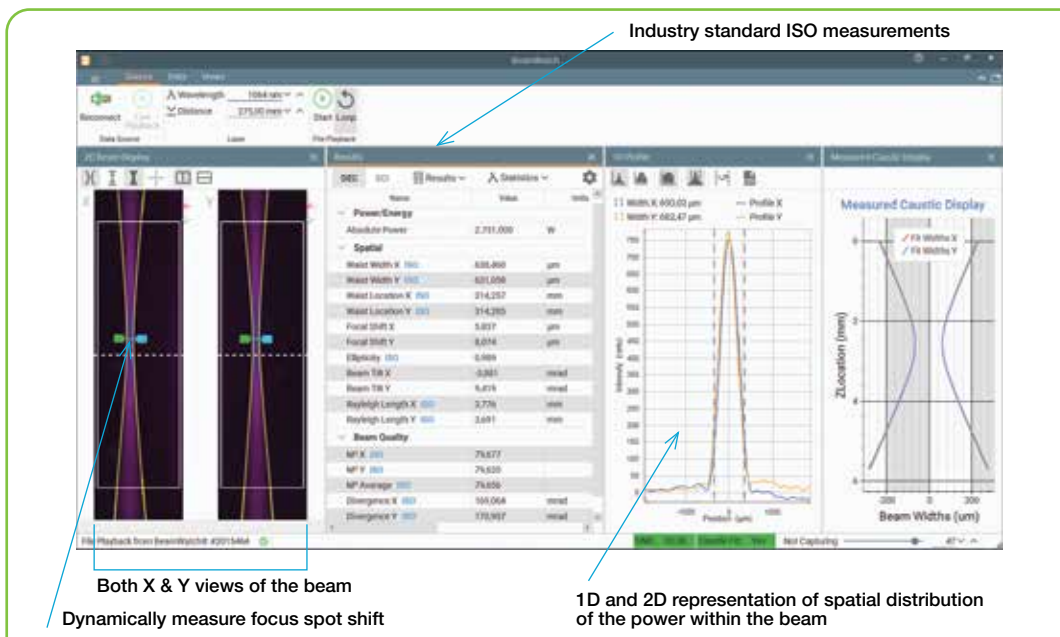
Industry standard ISO measurements

Both X & Y views of the beam

Dynamically measure focus spot shift

1D and 2D representation of spatial distribution of the power within the beam

Measured Caustic Display

Fit Widths X
Fit Widths Y

ZLocation (mm)

Beam Widths (um)

Power/Energy
Absolute Power
Spatial
Waist Width X
Waist Width Y
Waist Location X
Waist Location Y
Focal Shift X
Focal Shift Y
Ellipticity
Beam Tilt X
Beam Tilt Y
Rayleigh Length X
Rayleigh Length Y
Beam Quality

Divergence X
Divergence Y

Profile X
Profile Y

Reconnect
Wavelength
Distance
Start
Loop
Results
Statistics
Name
Value
Units
Not Capturing